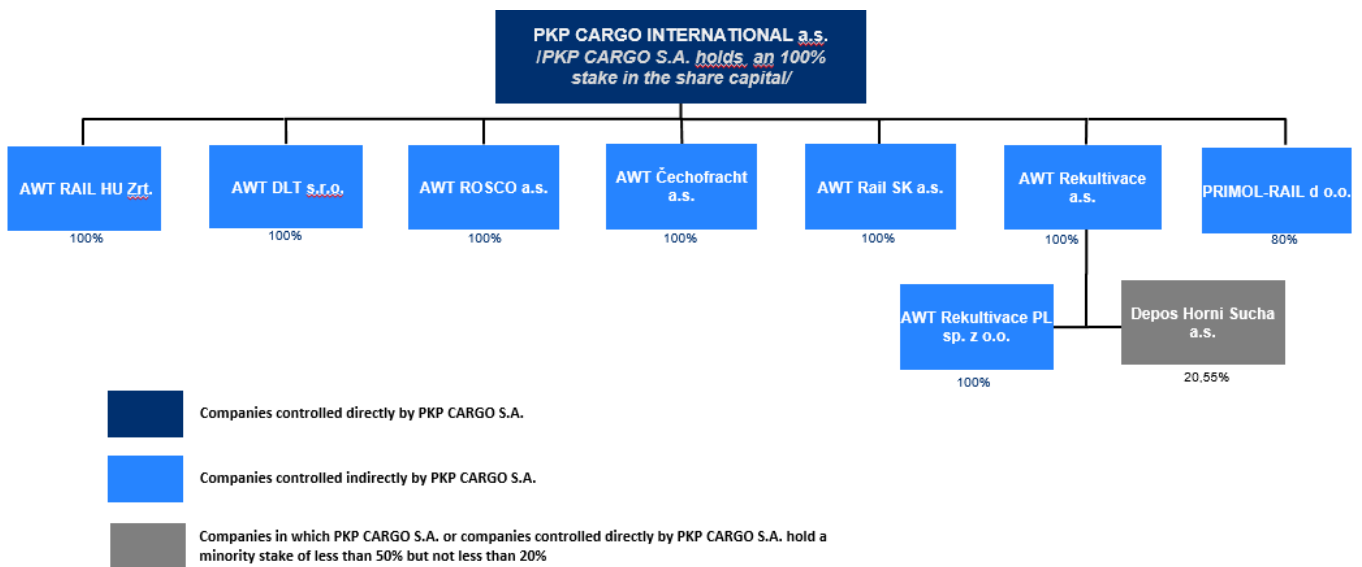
PKP CARGO INTERNATIONAL a.s.
/PKP CARGO S.A. holds an 100% stake in the share capital/

AWT RAIL HU Zrt.
100%

AWT DLT s.r.o.
100%

AWT ROSCO a.s.
100%

AWT Čechofracht a.s.
100%

AWT Rail SK a.s.
100%

AWT Rekultivace a.s.
100%

PRIMOL-RAIL d o.o.
80%

AWT Rekultivace PL sp. z o.o.
100%

Depos Horni Sucha a.s.
20,55%

Companies controlled directly by PKP CARGO S.A.

Companies controlled indirectly by PKP CARGO S.A.

Companies in which PKP CARGO S.A. or companies controlled directly by PKP CARGO S.A. hold a minority stake of less than 50% but not less than 20%